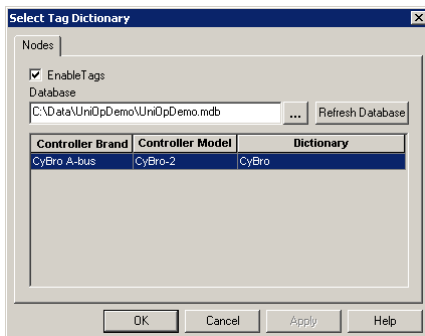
Select Tag Dictionary

Nodes

☑ EnableTags

Database

C:\Data\UniOpDemo\UniOpDemo.mdb

...

Refresh Database

| Controller Brand | Controller Model | Dictionary |
|---|---|---|
| CyBro A-bus | CyBro-2 | CyBro |

OK

Cancel

Apply

Help